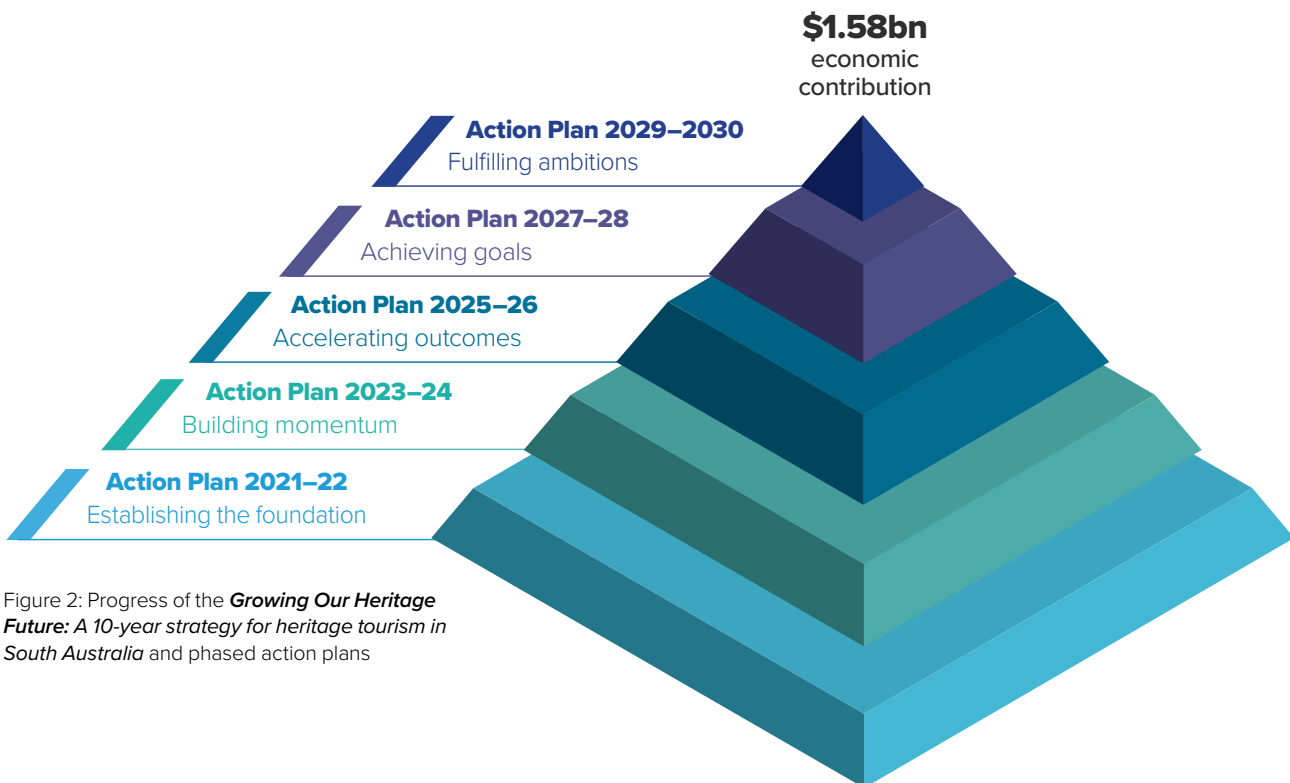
$1.58bn
economic contribution

Action Plan 2029–2030
Fulfilling ambitions

Action Plan 2027–28
Achieving goals

Action Plan 2025–26
Accelerating outcomes

Action Plan 2023–24
Building momentum

Action Plan 2021–22
Establishing the foundation

Figure 2: Progress of the *Growing Our Heritage Future: A 10-year strategy for heritage tourism in South Australia* and phased action plans